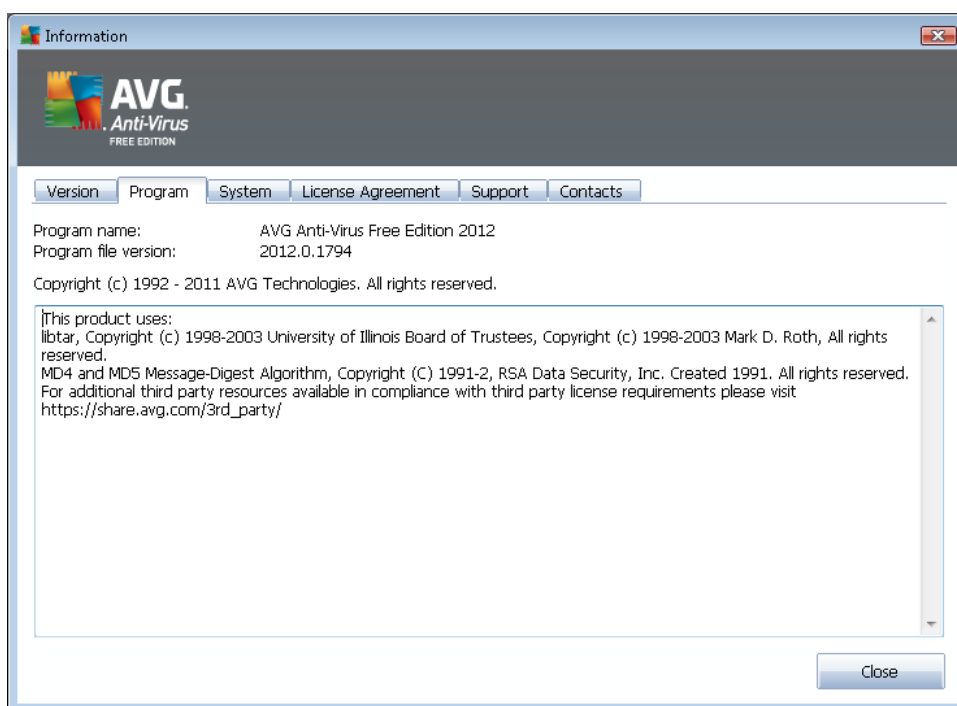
Information

AVG.
Anti-Virus
FREE EDITION

Version | Program | System | License Agreement | Support | Contacts

Program name: AVG Anti-Virus Free Edition 2012
Program file version: 2012.0.1794

Copyright (c) 1992 - 2011 AVG Technologies. All rights reserved.

This product uses:
libtar, Copyright (c) 1998-2003 University of Illinois Board of Trustees, Copyright (c) 1998-2003 Mark D. Roth, All rights reserved.
MD4 and MD5 Message-Digest Algorithm, Copyright (C) 1991-2, RSA Data Security, Inc. Created 1991. All rights reserved.
For additional third party resources available in compliance with third party license requirements please visit
https://share.avg.com/3rd_party/

Close